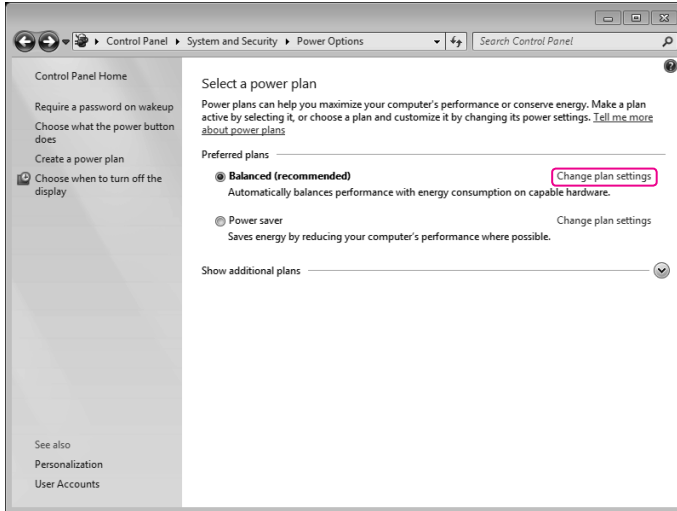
▸ Control Panel ▸ System and Security ▸ Power Options

Search Control Panel

Control Panel Home

Require a password on wakeup

Choose what the power button does

Create a power plan

Choose when to turn off the display

See also

Personalization

User Accounts

Select a power plan

Power plans can help you maximize your computer's performance or conserve energy. Make a plan active by selecting it, or choose a plan and customize it by changing its power settings. Tell me more about power plans

Preferred plans

Balanced (recommended)

Change plan settings

Automatically balances performance with energy consumption on capable hardware.

Power saver

Change plan settings

Saves energy by reducing your computer's performance where possible.

Show additional plans